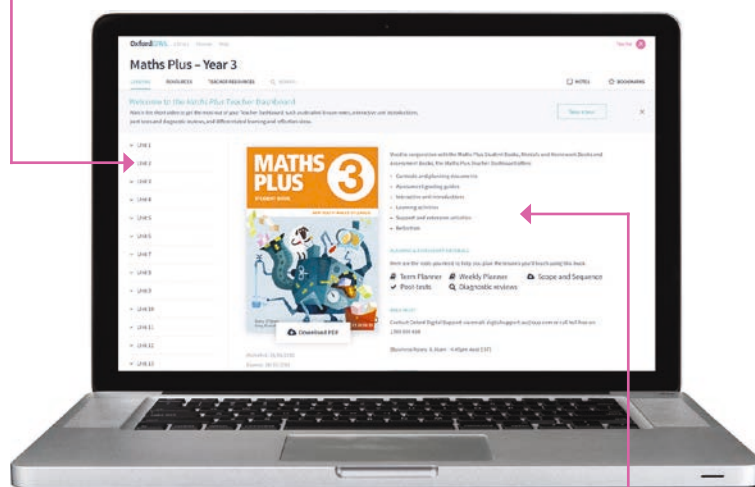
OxfordOWL

Maths Plus – Year 3

LESSONS RESOURCES TEACHER RESOURCES

NOTES BOOKMARKS

Welcome to the Maths Plus Teacher Dashboard

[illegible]

UNIT 1
UNIT 2
UNIT 3
UNIT 4
UNIT 5
UNIT 6
UNIT 7
UNIT 8
UNIT 9
UNIT 10
UNIT 11
UNIT 12
UNIT 13

MATHS PLUS 3
STUDENT BOOK

Download PDF

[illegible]

Term Planner
Weekly Planner
Scope and Sequence
Post-tests
Diagnostic reviews

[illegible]